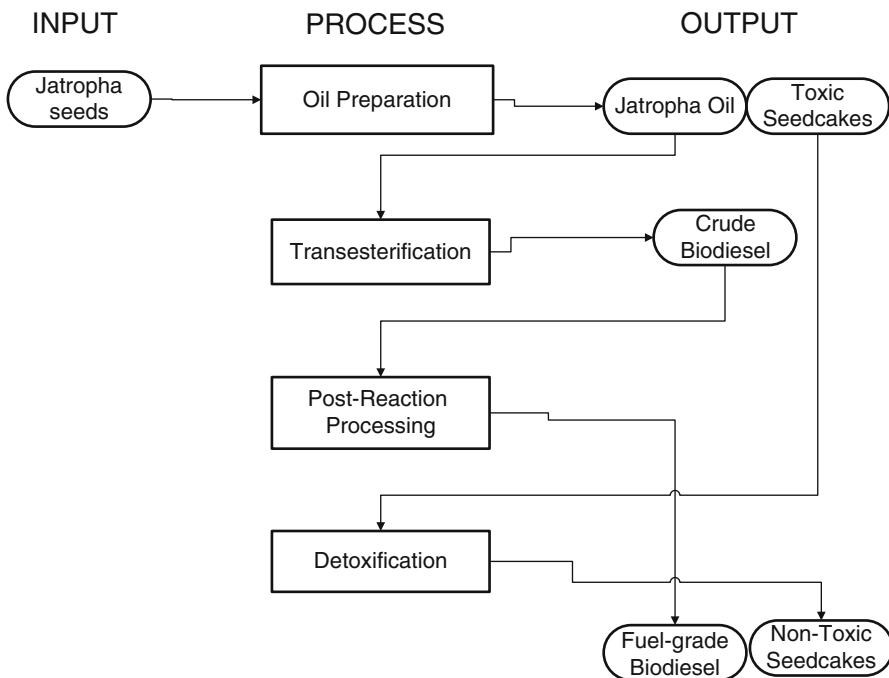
INPUT

PROCESS

OUTPUT

Jatropha seeds

Oil Preparation

Jatropha Oil

Toxic Seedcakes

Transesterification

Crude Biodiesel

Post-Reaction Processing

Detoxification

Fuel-grade Biodiesel

Non-Toxic Seedcakes